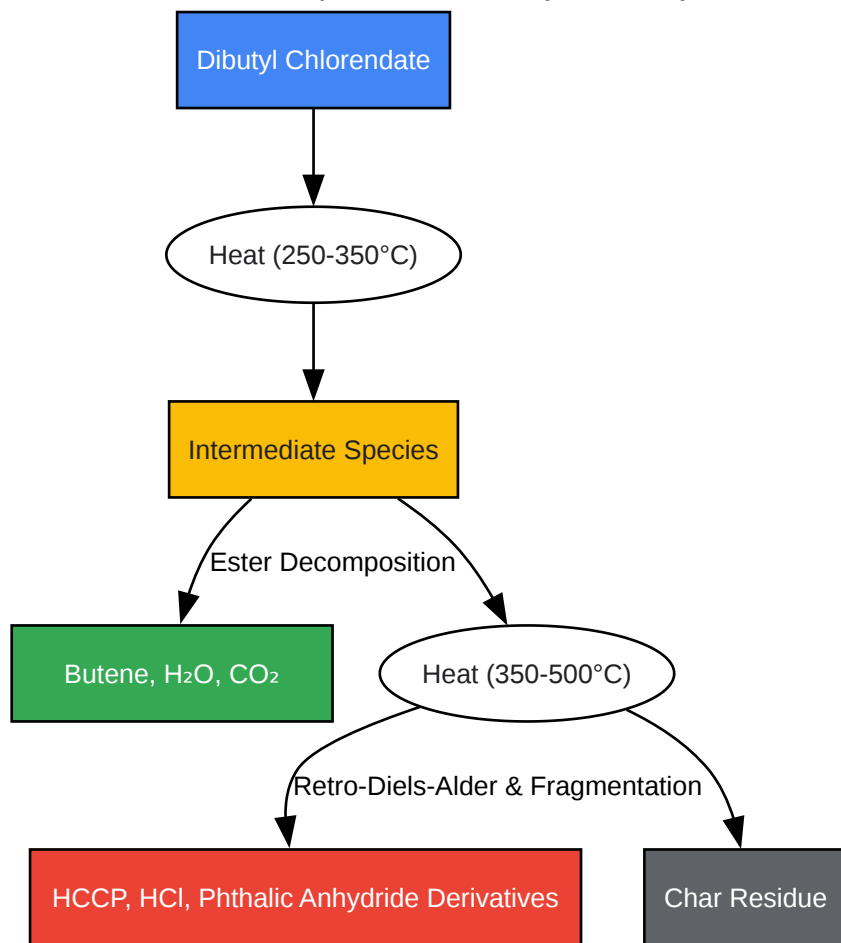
Dibutyl Chlorendate

Heat (250-350°C)

Intermediate Species

Ester Decomposition

Butene, $H_2O$, $CO_2$

Heat (350-500°C)

Retro-Diels-Alder & Fragmentation

HCCP, HCl, Phthalic Anhydride Derivatives

Char Residue